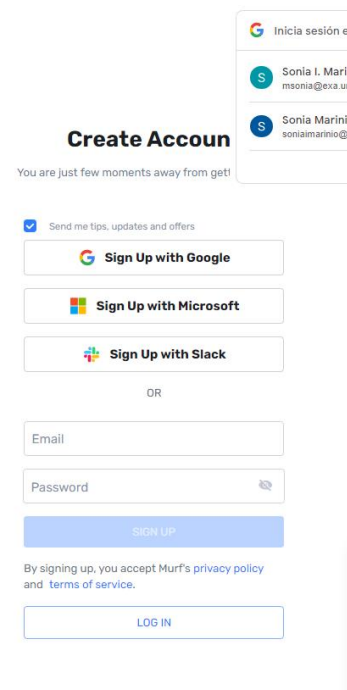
Inicia sesión e

S Sonia I. Mari
msonia@exa.u

S Sonia Marini
soniaimarinio@

Create Accoun

You are just few moments away from get

Send me tips, updates and offers

Sign Up with Google

Sign Up with Microsoft

Sign Up with Slack

OR

Email

Password

SIGN UP

By signing up, you accept Murf's privacy policy and terms of service.

LOG IN